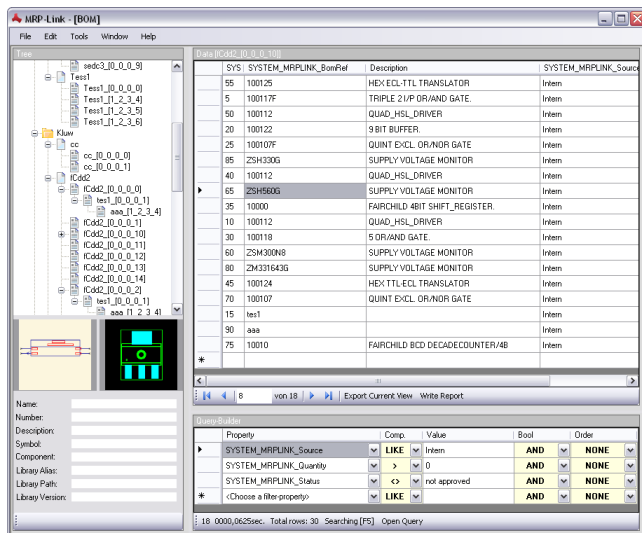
MRP-Link - [BOM]

File Edit Tools Window Help

Tree

sedc3_[0_0_0_9]
Tess1
Tess1_[0_0_0_0]
Tess1_[1_2_3_4]
Tess1_[1_2_3_5]
Tess1_[1_2_3_6]
Kluw
cc
cc_[0_0_0_0]
cc_[0_0_0_1]
ICdd2
ICdd2_[0_0_0_0]
tes1_[0_0_0_1]
aaa_[1_2_3_4]
ICdd2_[0_0_0_1]
ICdd2_[0_0_0_10]
ICdd2_[0_0_0_11]
ICdd2_[0_0_0_12]
ICdd2_[0_0_0_13]
ICdd2_[0_0_0_14]
ICdd2_[0_0_0_2]
tes1_[0_0_0_1]
aaa_[1_2_3_4]

Name:
Number:
Description:
Symbol:
Component:
Library Alias:
Library Path:
Library Version:

Data [ICdd2_[0_0_0_10]]

| | SYS | SYSTEM_MRPLINK_BomRef | Description | SYSTEM_MRPLINK_Source |
|---|---|---|---|---|
| | 55 | 100125 | HEX ECL-TTL TRANSLATOR | Intern |
| | 5 | 100117F | TRIPLE 2 I/P OR/AND GATE. | Intern |
| | 50 | 100112 | QUAD_HSL_DRIVER | Intern |
| | 20 | 100122 | 9 BIT BUFFER. | Intern |
| | 25 | 100107F | QUINT EXCL. OR/NOR GATE | Intern |
| | 85 | ZSH330G | SUPPLY VOLTAGE MONITOR | Intern |
| | 40 | 100112 | QUAD_HSL_DRIVER | Intern |
| ▶ | 65 | ZSH560G | SUPPLY VOLTAGE MONITOR | Intern |
| | 35 | 10000 | FAIRCHILD 4BIT SHIFT_REGISTER. | Intern |
| | 10 | 100112 | QUAD_HSL_DRIVER | Intern |
| | 30 | 100118 | 5 OR/AND GATE. | Intern |
| | 60 | ZSM300N8 | SUPPLY VOLTAGE MONITOR | Intern |
| | 80 | ZM331643G | SUPPLY VOLTAGE MONITOR | Intern |
| | 45 | 100124 | HEX TTL-ECL TRANSLATOR | Intern |
| | 70 | 100107 | QUINT EXCL. OR/NOR GATE | Intern |
| | 15 | tes1 | | Intern |
| | 90 | aaa | | Intern |
| | 75 | 10010 | FAIRCHILD BCD DECADECOUNTER/4B | Intern |
| * | | | | |

8 von 18 Export Current View Write Report

Query-Builder

| | Property | Comp. | Value | Bool | Order |
|---|---|---|---|---|---|
| ▶ | SYSTEM_MRPLINK_Source | LIKE | Intern | AND | NONE |
| | SYSTEM_MRPLINK_Quantity | > | 0 | AND | NONE |
| | SYSTEM_MRPLINK_Status | <> | not approved | AND | NONE |
| * | <Choose a filter-property> | LIKE | | AND | NONE |

18 0000,0625sec. Total rows: 30 Searching [F5] Open Query